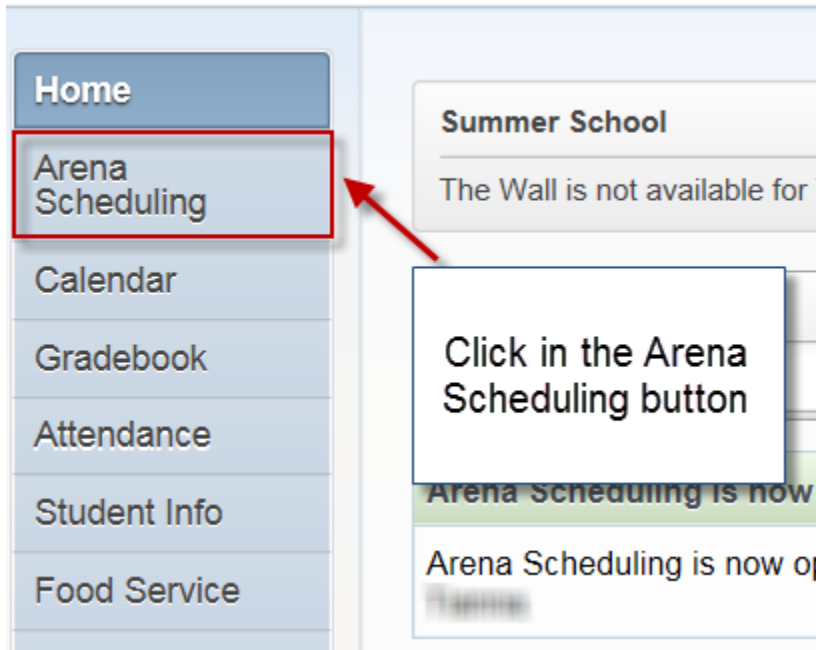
Home

Arena Scheduling

Calendar

Gradebook

Attendance

Student Info

Food Service

Summer School

The Wall is not available for

Click in the Arena Scheduling button

Arena Scheduling is now

Arena Scheduling is now op

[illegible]